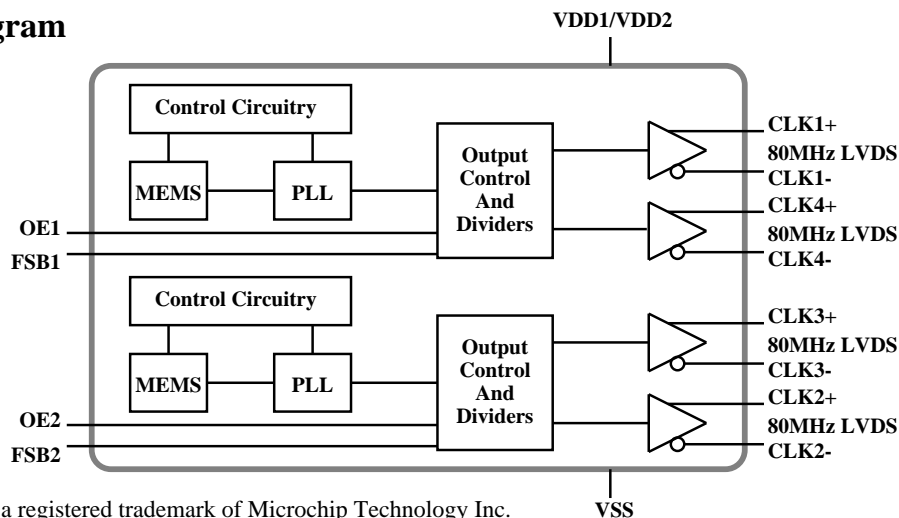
gram

VDD1/VDD2

Control Circuitry

MEMS

PLL

Output Control And Dividers

CLK1+
80MHz LVDS
CLK1-

CLK4+
80MHz LVDS
CLK4-

OE1
FSB1

Control Circuitry

MEMS

PLL

Output Control And Dividers

CLK3+
80MHz LVDS
CLK3-

CLK2+
80MHz LVDS
CLK2-

OE2
FSB2

VSS

a registered trademark of Microchip Technology Inc.